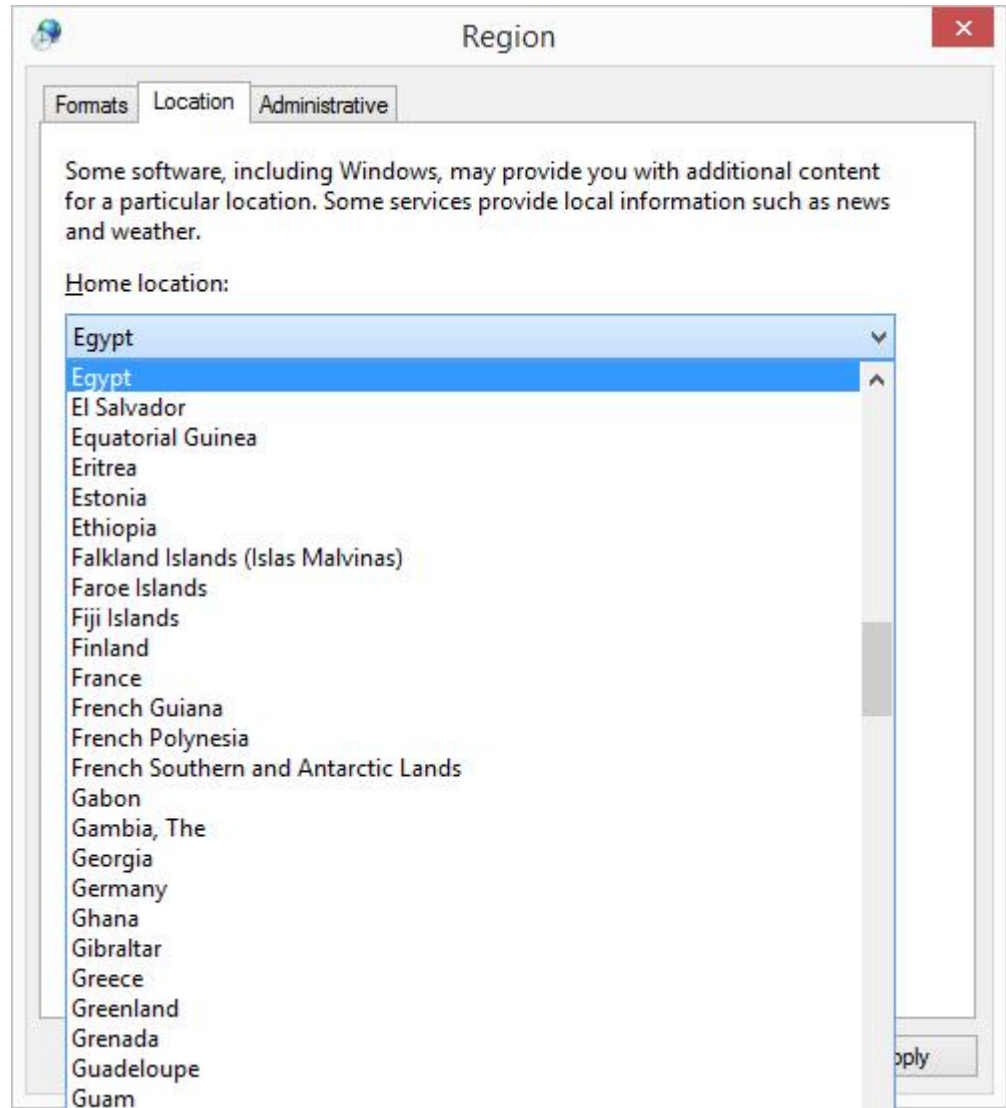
Region

Formats | Location | Administrative

Some software, including Windows, may provide you with additional content for a particular location. Some services provide local information such as news and weather.

Home location:

Egypt

Egypt
El Salvador
Equatorial Guinea
Eritrea
Estonia
Ethiopia
Falkland Islands (Islas Malvinas)
Faroe Islands
Fiji Islands
Finland
France
French Guiana
French Polynesia
French Southern and Antarctic Lands
Gabon
Gambia, The
Georgia
Germany
Ghana
Gibraltar
Greece
Greenland
Grenada
Guadeloupe
Guam

pply